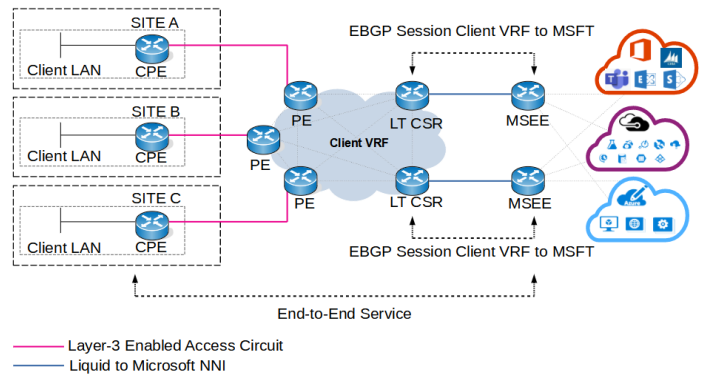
SITE A
Client LAN
CPE
SITE B
Client LAN
CPE
SITE C
Client LAN
CPE
PE
PE
PE
EBGP Session Client VRF to MSFT
Client VRF
LT CSR
LT CSR
MSEE
MSEE
EBGP Session Client VRF to MSFT
End-to-End Service
Layer-3 Enabled Access Circuit
Liquid to Microsoft NNI